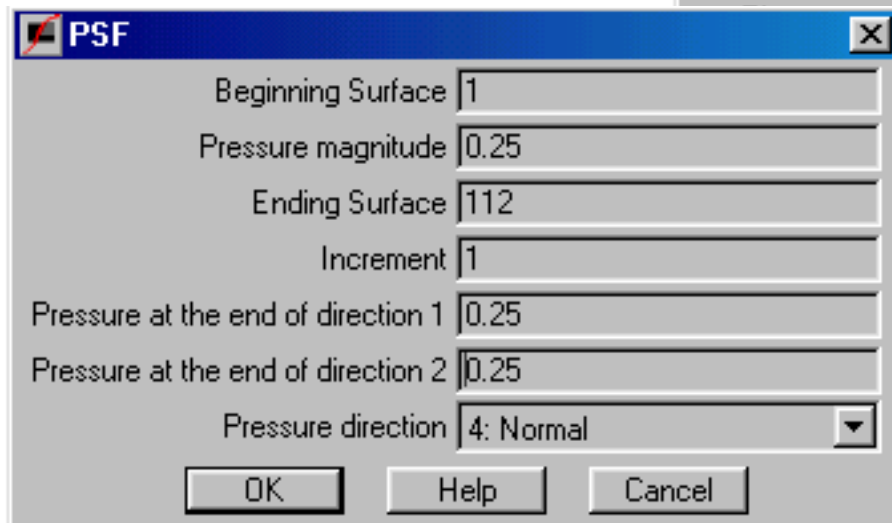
PSF

Beginning Surface 1

Pressure magnitude 0.25

Ending Surface 112

Increment 1

Pressure at the end of direction 1 0.25

Pressure at the end of direction 2 0.25

Pressure direction 4: Normal

OK Help Cancel